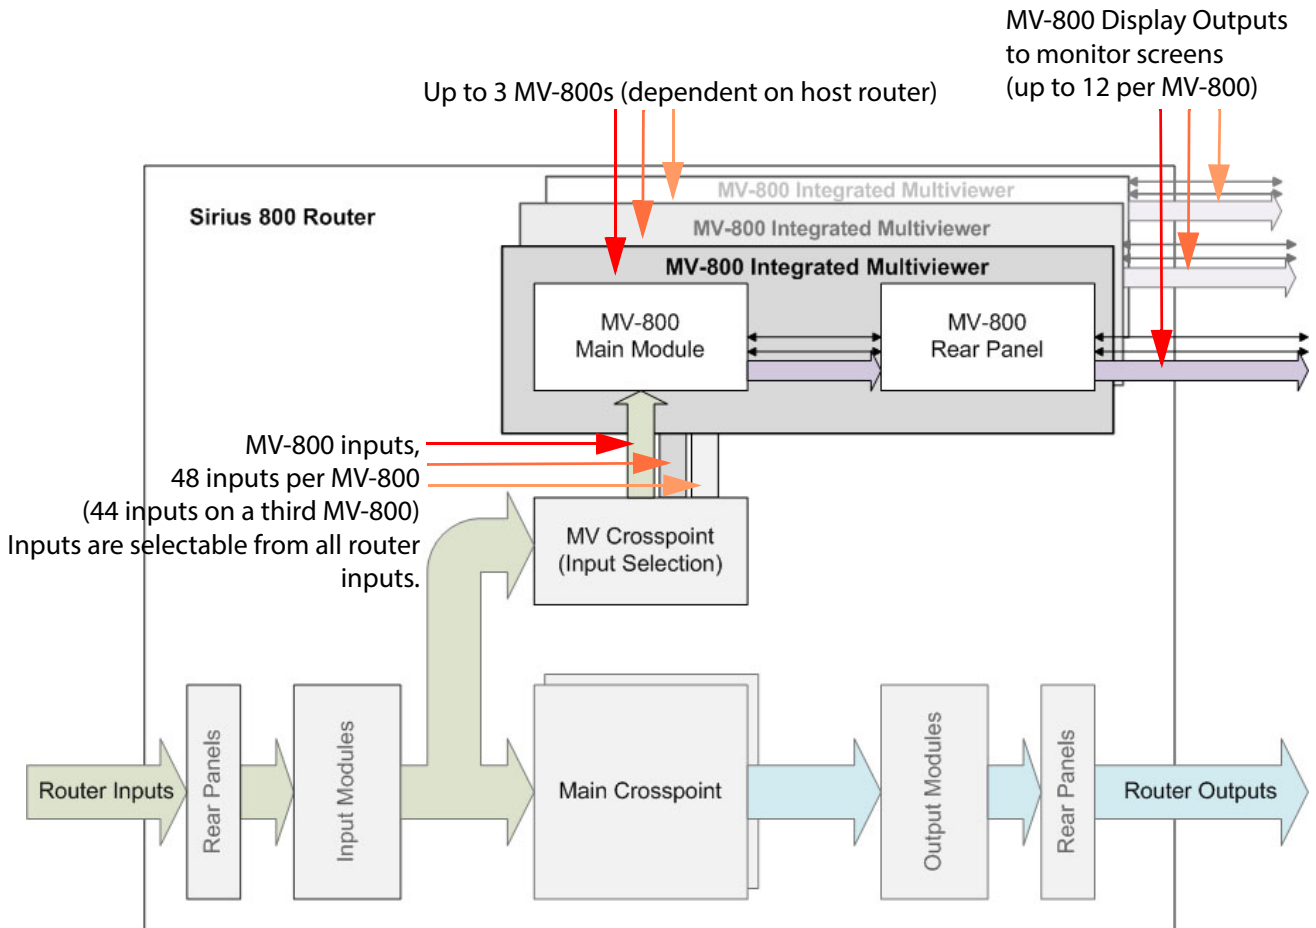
MV-800 Display Outputs to monitor screens (up to 12 per MV-800)

Up to 3 MV-800s (dependent on host router)

Sirius 800 Router

MV-800 Integrated Multiviewer

MV-800 Integrated Multiviewer

MV-800 Integrated Multiviewer

MV-800 Main Module

MV-800 Rear Panel

MV-800 inputs, 48 inputs per MV-800 (44 inputs on a third MV-800) Inputs are selectable from all router inputs.

MV Crosspoint (Input Selection)

Router Inputs

Rear Panels

Input Modules

Main Crosspoint

Output Modules

Rear Panels

Router Outputs